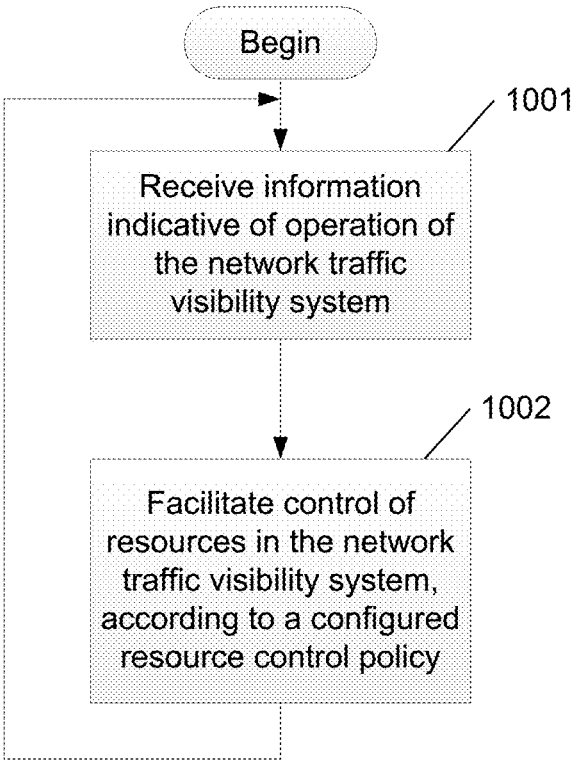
Begin

1001

Receive information indicative of operation of the network traffic visibility system

1002

Facilitate control of resources in the network traffic visibility system, according to a configured resource control policy